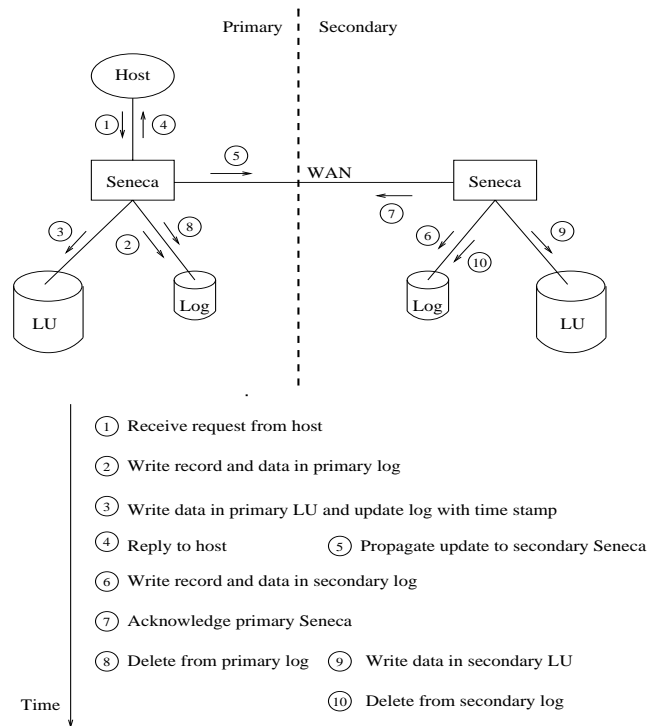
Primary | Secondary

Host

1 4

Seneca 5 WAN Seneca

7

3 2 8 6 10 9

LU Log Log LU

1 Receive request from host

2 Write record and data in primary log

3 Write data in primary LU and update log with time stamp

4 Reply to host 5 Propagate update to secondary Seneca

6 Write record and data in secondary log

7 Acknowledge primary Seneca

8 Delete from primary log 9 Write data in secondary LU

10 Delete from secondary log

Time